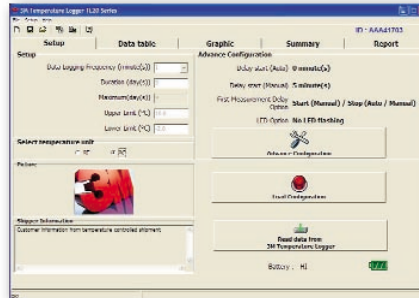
3M Temperature Logger TL20 Series
File Action Help
ID : AAA41703

Setup | Data table | Graphic | Summary | Report

Setup
Data Logging Frequency (minute(s))
Duration (day(s))
Maximum(day(s))
Upper Limit (°C)
Lower Limit (°C)

Select temperature unit
°F °C

Picture

Shipper Information
Customer information from temperature controlled shipment.

Advance Configuration
Delay start (Auto) 0 minute(s)
Delay start (Manual) 5 minute(s)
First Measurement Delay Option Start (Manual) / Stop (Auto / Manual)
LED Option No LED flashing

Advance Configuration

Load Configuration

Read data from 3M Temperature Logger

Battery : HI